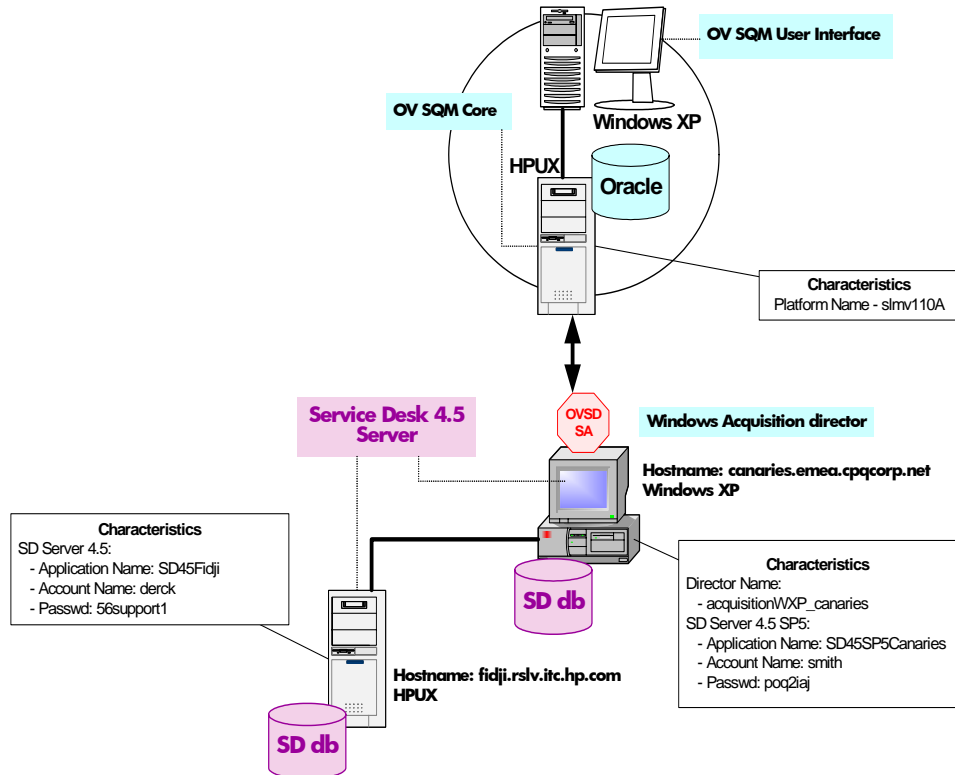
OV SQM User Interface

OV SQM Core

Windows XP

HPUX

Oracle

Characteristics
Platform Name - slmv110A

OVSD SA

Service Desk 4.5 Server

Windows Acquisition director

Hostname: canaries.emea.cpqcorp.net
Windows XP

Characteristics
SD Server 4.5:
- Application Name: SD45Fidji
- Account Name: derck
- Passwd: 56support1

SD db

Characteristics
Director Name:
- acquisitionWXP_canaries
SD Server 4.5 SP5:
- Application Name: SD45SP5Canaries
- Account Name: smith
- Passwd: poq2iaj

Hostname: fidji.rslv.itc.hp.com
HPUX

SD db